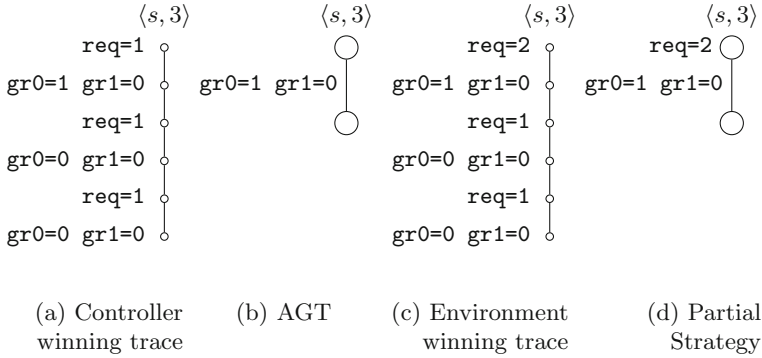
$\langle s, 3\rangle$
req=1
gr0=1 gr1=0
req=1
gr0=0 gr1=0
req=1
gr0=0 gr1=0

$\langle s, 3\rangle$
gr0=1 gr1=0

$\langle s, 3\rangle$
req=2
gr0=1 gr1=0
req=1
gr0=0 gr1=0
req=1
gr0=0 gr1=0

$\langle s, 3\rangle$
req=2
gr0=1 gr1=0

(a) Controller winning trace

(b) AGT

(c) Environment winning trace

(d) Partial Strategy